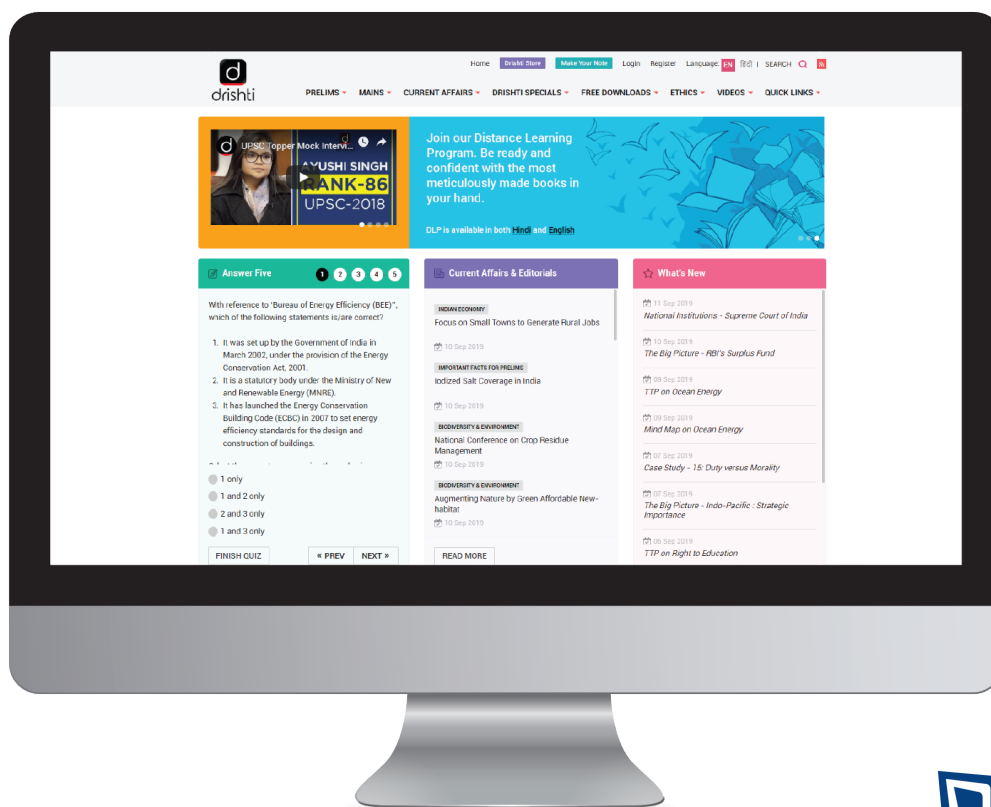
Home Drishti Store Make Your Note Login Register Language EN हिंदी | SEARCH

d drishti

PRELIMS MAINS CURRENT AFFAIRS DRISHTI SPECIALS FREE DOWNLOADS ETHICS VIDEOS QUICK LINKS

UPSC Topper Mock Intervi...

AYUSHI SINGH RANK-86 UPSC-2018

Join our Distance Learning Program. Be ready and confident with the most meticulously made books in your hand.

DLP is available in both Hindi and English

Answer Five 1 2 3 4 5

With reference to 'Bureau of Energy Efficiency (BEE)', which of the following statements is/are correct?

1. It was set up by the Government of India in March 2002, under the provision of the Energy Conservation Act, 2001.
2. It is a statutory body under the Ministry of New and Renewable Energy (MNRE).
3. It has launched the Energy Conservation Building Code (ECBC) in 2007 to set energy efficiency standards for the design and construction of buildings.

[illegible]

1 only
1 and 2 only
2 and 3 only
1 and 3 only

FINISH QUIZ « PREV NEXT »

Current Affairs & Editorials

INDIAN ECONOMY
Focus on Small Towns to Generate Rural Jobs
10 Sep 2019

IMPORTANT FACTS FOR PRELIMS
Iodized Salt Coverage in India
10 Sep 2019

BIODIVERSITY & ENVIRONMENT
National Conference on Crop Residue Management
10 Sep 2019

BIODIVERSITY & ENVIRONMENT
Augmenting Nature by Green Affordable New-habitat
10 Sep 2019

READ MORE

What's New

11 Sep 2019
National Institutions - Supreme Court of India

10 Sep 2019
The Big Picture - RBI's Surplus Fund

09 Sep 2019
TTP on Ocean Energy

09 Sep 2019
Mind Map on Ocean Energy

08 Sep 2019
Case Study - 15: Duty versus Morality

07 Sep 2019
The Big Picture - Indo-Pacific : Strategic Importance

06 Sep 2019
TTP on Right to Education